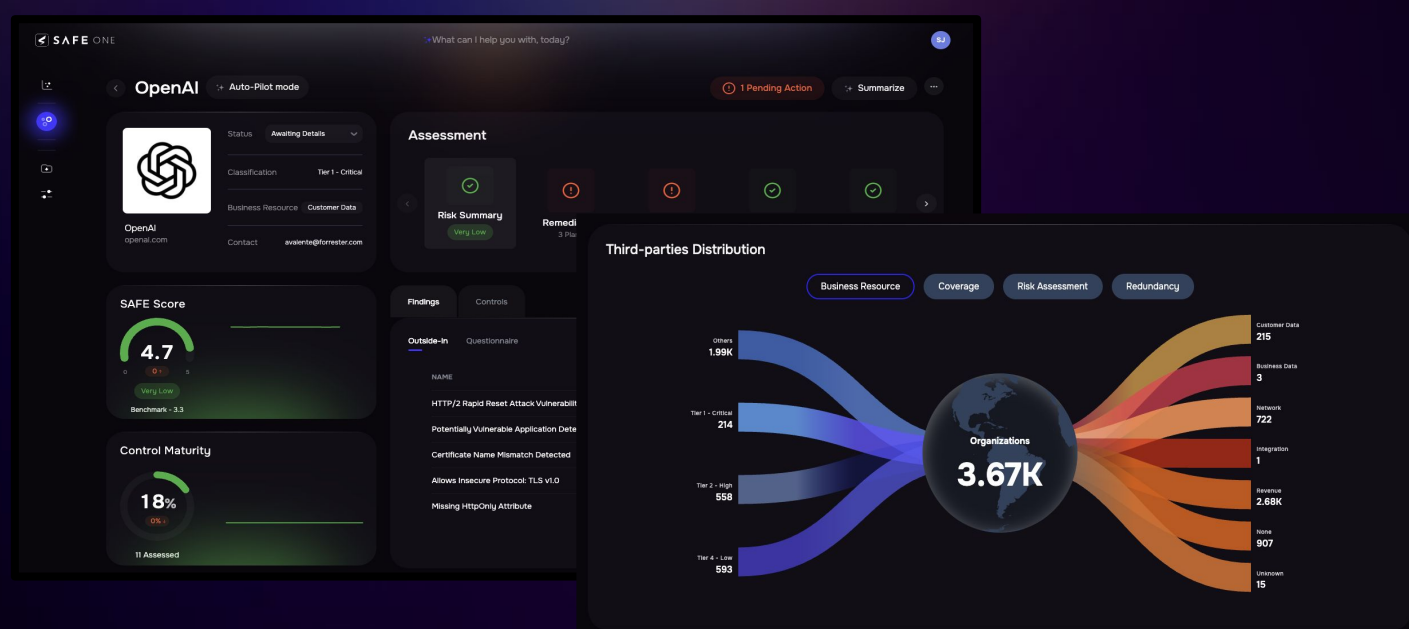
SAFE ONE

What can I help you with, today?

SJ

OpenAI

Auto-Pilot mode

1 Pending Action

Summarize

OpenAI
openai.com

Status Awaiting Details

Classification Tier 1 - Critical

Business Resource Customer Data

Contact avalente@forrester.com

Assessment

Risk Summary
Very Low

Remedi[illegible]
3 Pla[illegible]

SAFE Score

4.7

0 5

0

Very Low

Benchmark - 3.3

Control Maturity

18%

0%

11 Assessed

Findings Controls

Outside-In Questionnaire

NAME

HTTP/2 Rapid Reset Attack Vulnerabilit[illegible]

Potentially Vulnerable Application Dete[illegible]

Certificate Name Mismatch Detected

Allows Insecure Protocol: TLS v1.0

Missing HttpOnly Attribute

Third-parties Distribution

Business Resource Coverage Risk Assessment Redundancy

Others
1.99K

Tier 1 - Critical
214

Tier 2 - High
558

Tier 4 - Low
593

Organizations
3.67K

Customer Data
215

Business Data
3

Network
722

Integration
1

Revenue
2.68K

None
907

Unknown
15